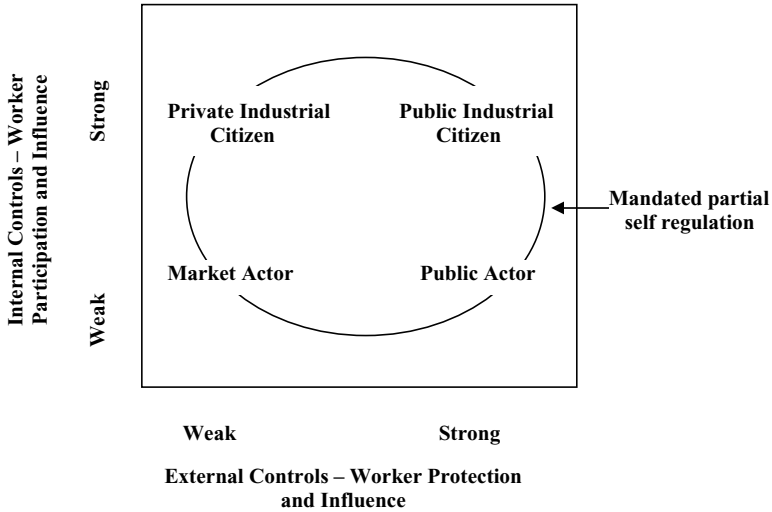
Internal Controls – Worker Participation and Influence

Strong

Weak

Private Industrial Citizen

Public Industrial Citizen

Market Actor

Public Actor

Mandated partial self regulation

Weak

Strong

External Controls – Worker Protection and Influence